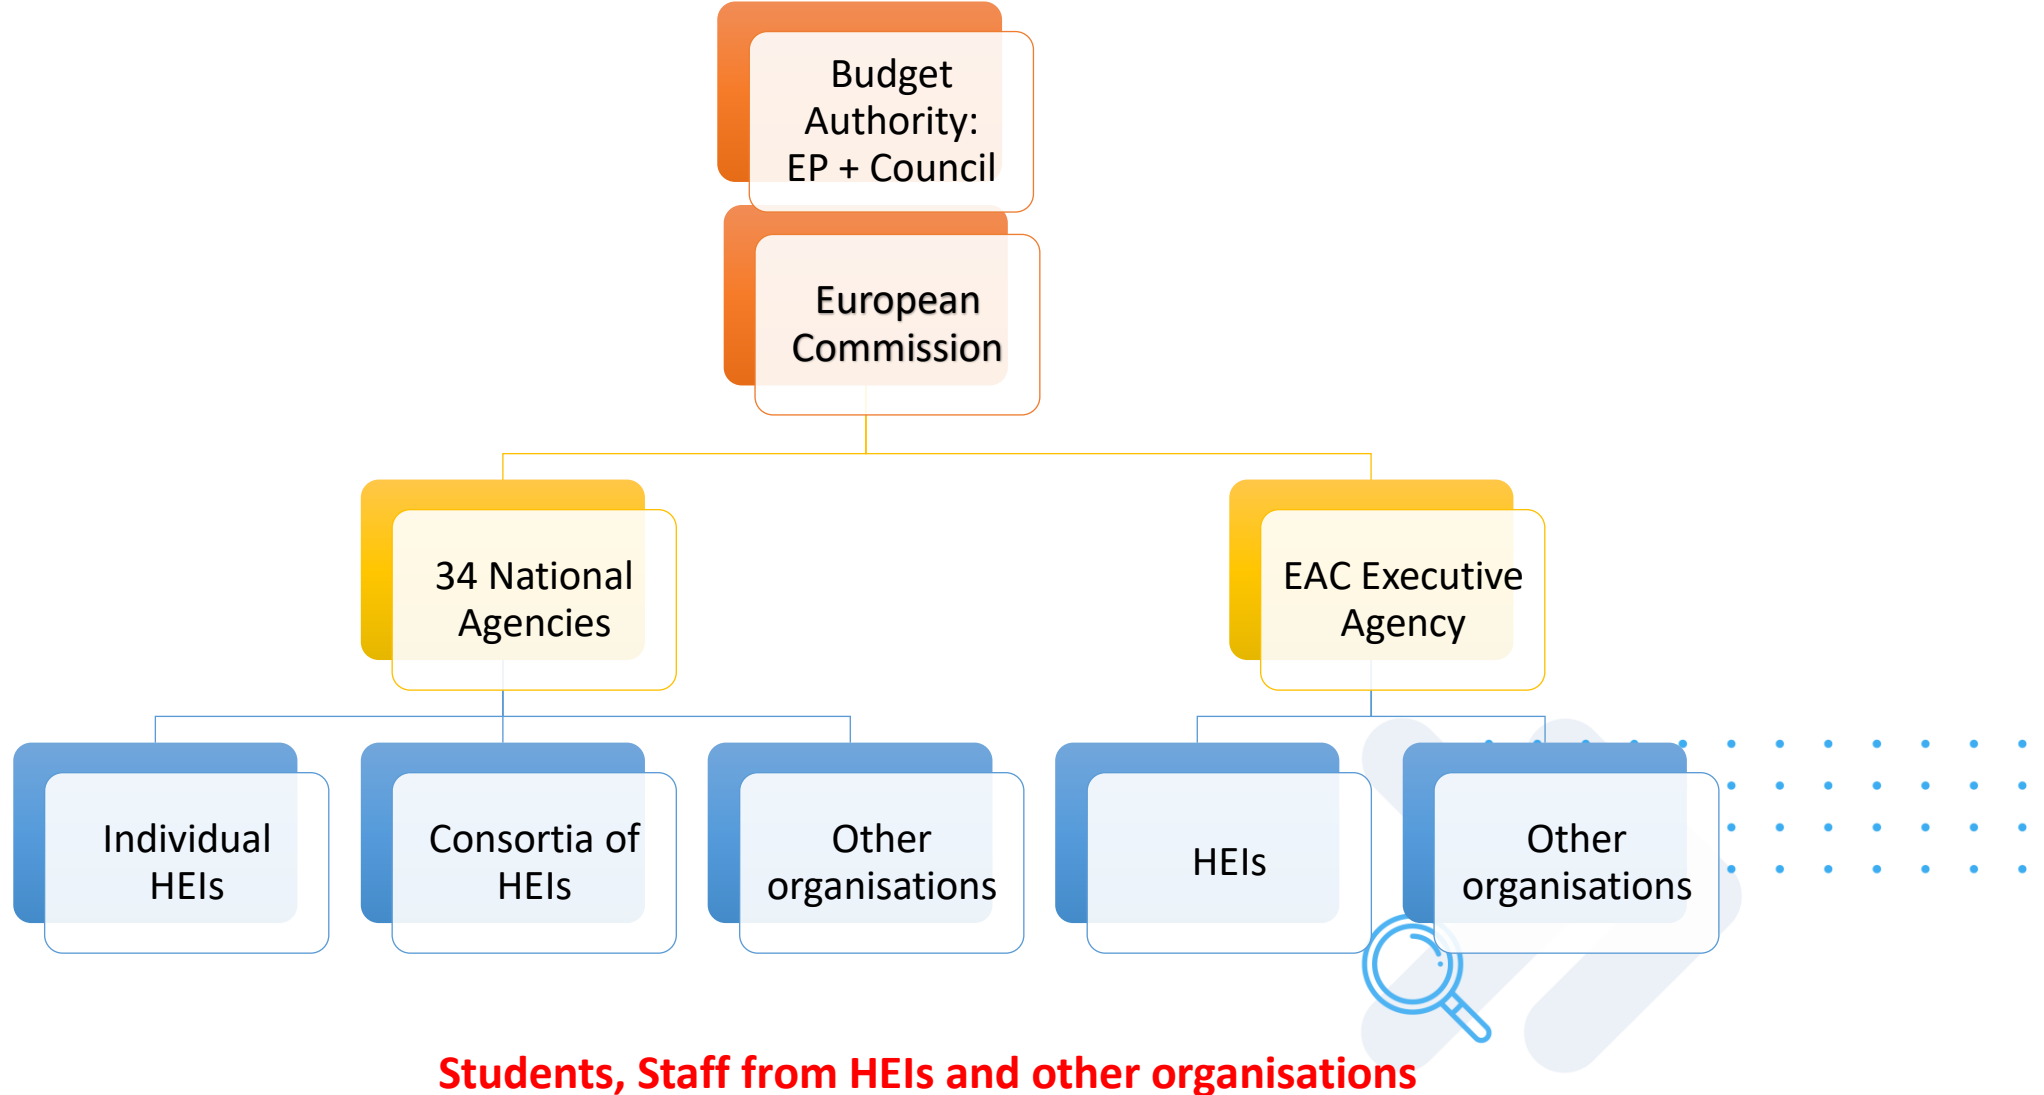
Budget Authority: EP + Council

European Commission

34 National Agencies

EAC Executive Agency

Individual HEIs

Consortia of HEIs

Other organisations

HEIs

Other organisations

Students, Staff from HEIs and other organisations